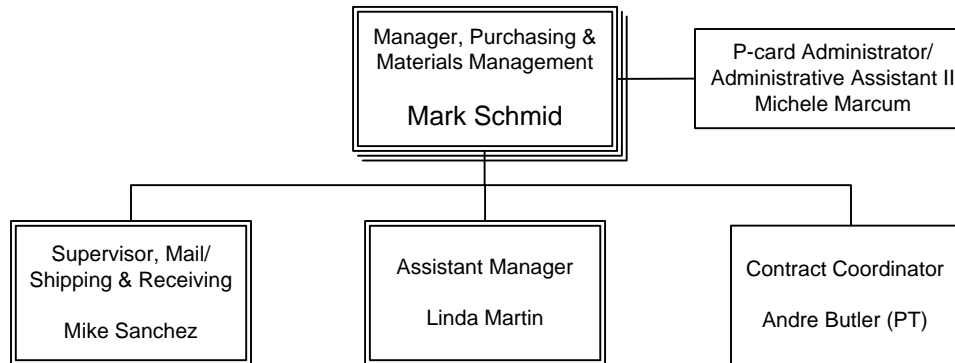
Manager, Purchasing & Materials Management

Mark Schmid

P-card Administrator/ Administrative Assistant II Michele Marcum

Supervisor, Mail/ Shipping & Receiving

Mike Sanchez

Assistant Manager

Linda Martin

Contract Coordinator

Andre Butler (PT)